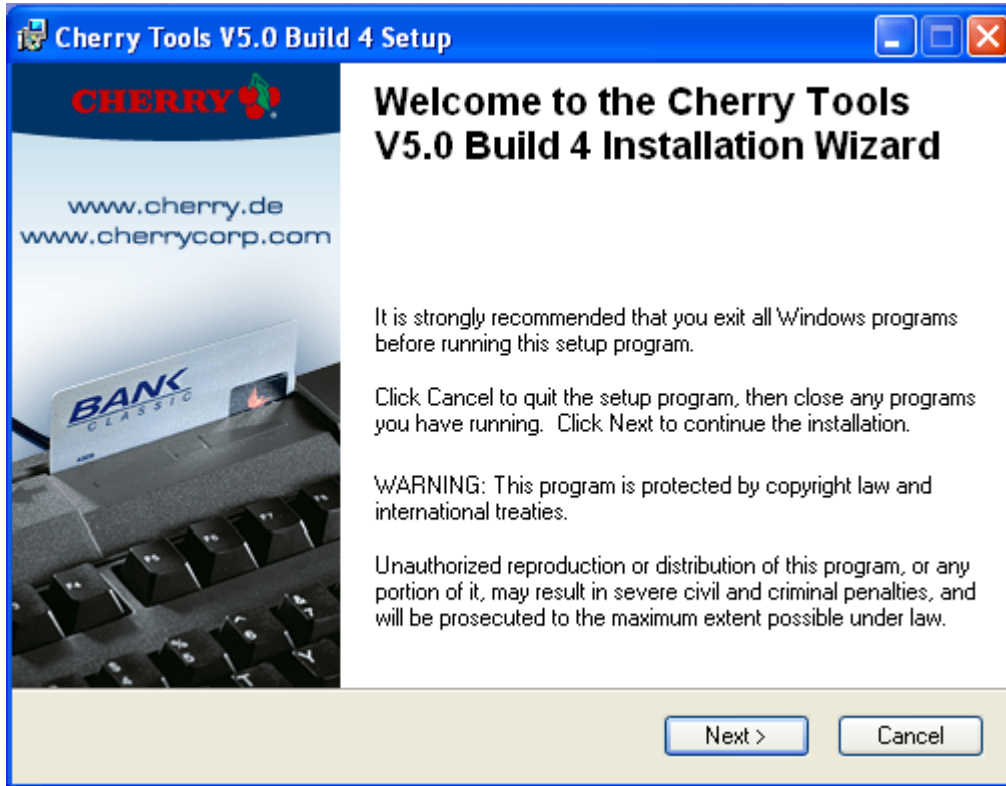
Cherry Tools V5.0 Build 4 Setup

CHERRY

www.cherry.de
www.cherrycorp.com

BANK CLASSIC

Welcome to the Cherry Tools V5.0 Build 4 Installation Wizard

It is strongly recommended that you exit all Windows programs before running this setup program.

Click Cancel to quit the setup program, then close any programs you have running. Click Next to continue the installation.

WARNING: This program is protected by copyright law and international treaties.

Unauthorized reproduction or distribution of this program, or any portion of it, may result in severe civil and criminal penalties, and will be prosecuted to the maximum extent possible under law.

Next >

Cancel